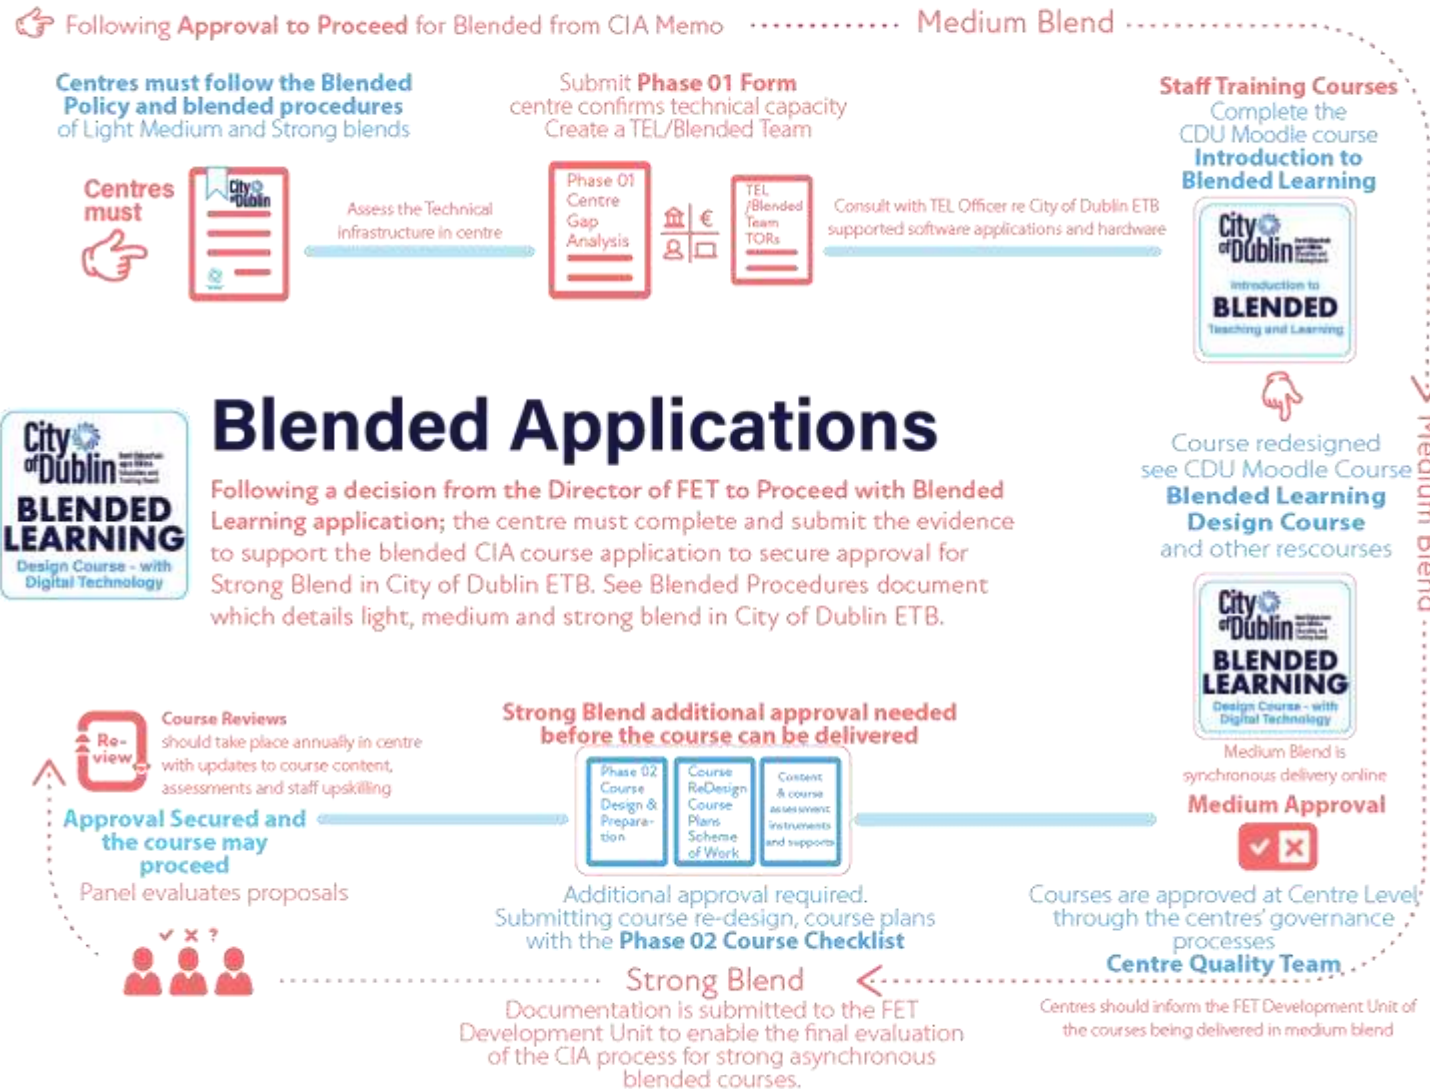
Following Approval to Proceed for Blended from CIA Memo

Medium Blend

Centres must follow the Blended Policy and blended procedures of Light Medium and Strong blends

Submit Phase 01 Form centre confirms technical capacity Create a TEL/Blended Team

Staff Training Courses Complete the CDU Moodle course Introduction to Blended Learning

Centres must

City of Dublin

Assess the Technical infrastructure in centre

Phase 01 Centre Gap Analysis

€

TEL /Blended Team TORs

Consult with TEL Officer re City of Dublin ETB supported software applications and hardware

City of Dublin

Introduction to BLENDED Teaching and Learning

City of Dublin BLENDED LEARNING Design Course - with Digital Technology

Blended Applications

Following a decision from the Director of FET to Proceed with Blended Learning application; the centre must complete and submit the evidence to support the blended CIA course application to secure approval for Strong Blend in City of Dublin ETB. See Blended Procedures document which details light, medium and strong blend in City of Dublin ETB.

Course redesigned see CDU Moodle Course Blended Learning Design Course and other rescourses

Medium Blend

City of Dublin BLENDED LEARNING Design Course - with Digital Technology

Re-view

Course Reviews should take place annually in centre with updates to course content, assessments and staff upskilling

Strong Blend additional approval needed before the course can be delivered

Phase 02 Course Design & Preparation

Course ReDesign Course Plans Scheme of Work

Content & course assessment instruments and supports

Medium Blend is synchronous delivery online

Medium Approval

Approval Secured and the course may proceed

Panel evaluates proposals

Additional approval required. Submitting course re-design, course plans with the Phase 02 Course Checklist

Courses are approved at Centre Level through the centres' governance processes Centre Quality Team

Strong Blend

Documentation is submitted to the FET Development Unit to enable the final evaluation of the CIA process for strong asynchronous blended courses.

Centres should inform the FET Development Unit of the courses being delivered in medium blend